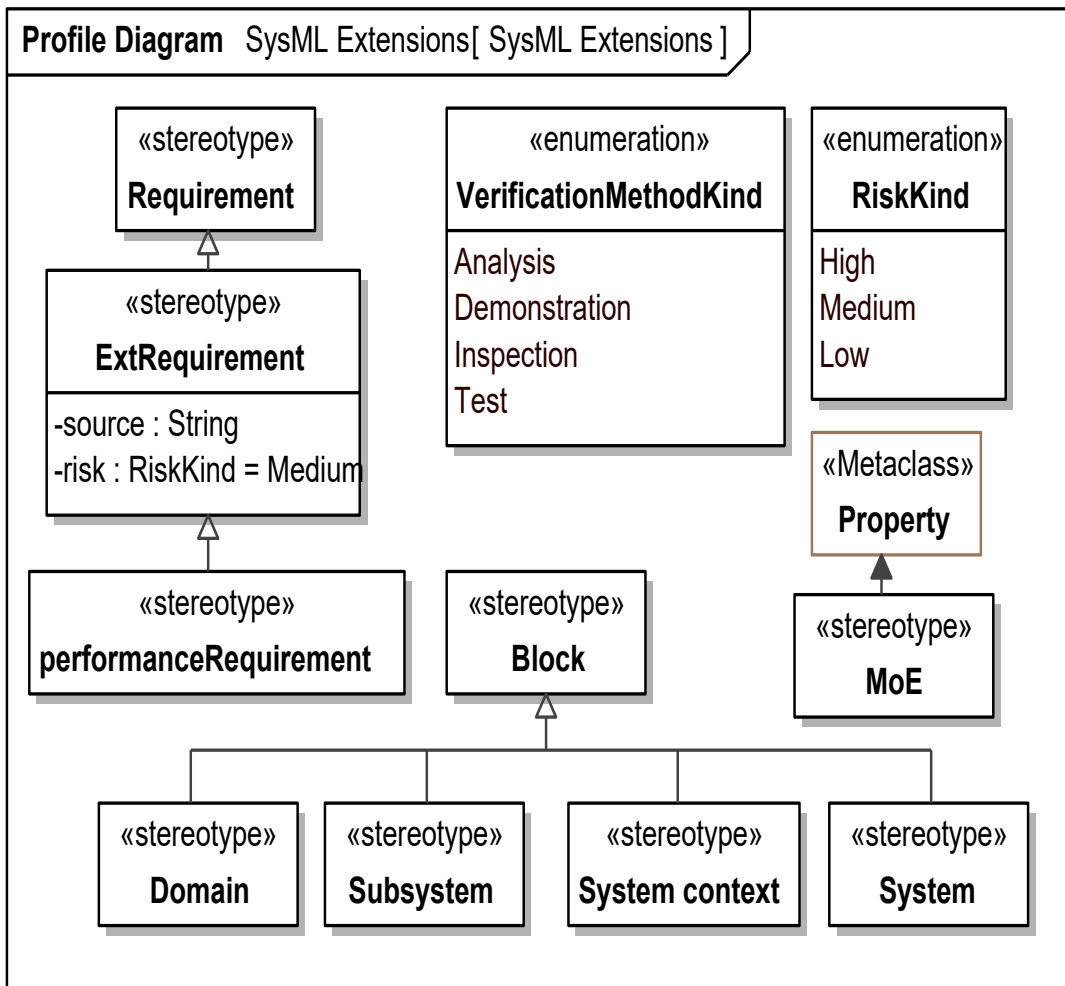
Profile Diagram SysML Extensions[ SysML Extensions ]

«stereotype»
Requirement

«stereotype»
ExtRequirement
-source : String
-risk : RiskKind = Medium

«stereotype»
performanceRequirement

«enumeration»
VerificationMethodKind
Analysis
Demonstration
Inspection
Test

«enumeration»
RiskKind
High
Medium
Low

«Metaclass»
Property

«stereotype»
MoE

«stereotype»
Block

«stereotype»
Domain

«stereotype»
Subsystem

«stereotype»
System context

«stereotype»
System